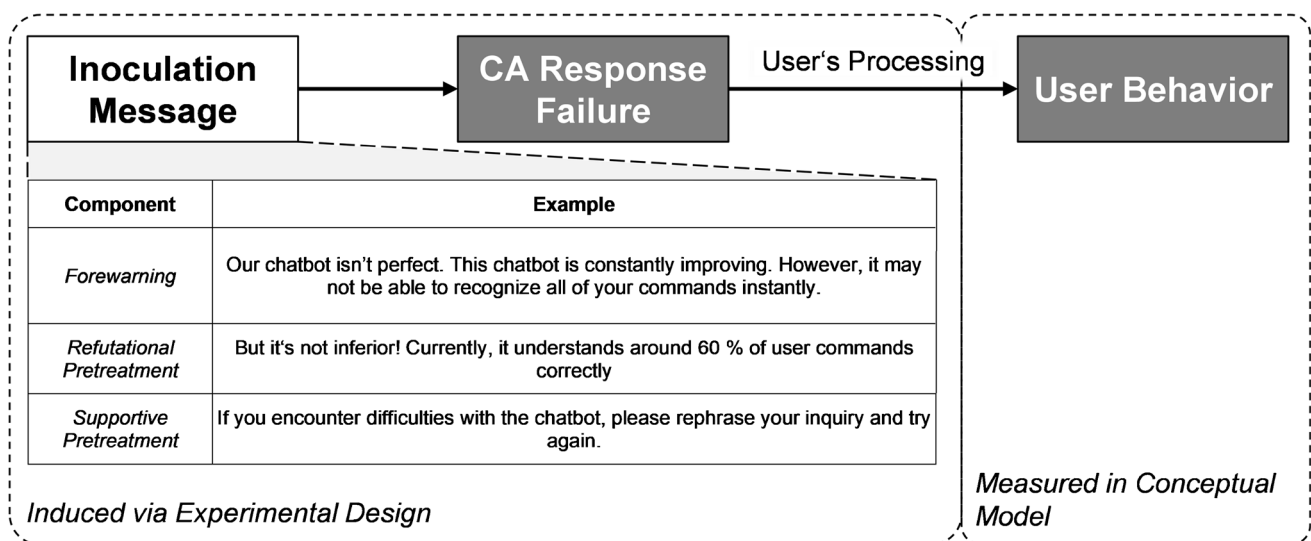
Inoculation Message

CA Response Failure

User‘s Processing

User Behavior

| Component | Example |
|---|---|
| *Forewarning* | Our chatbot isn’t perfect. This chatbot is constantly improving. However, it may not be able to recognize all of your commands instantly. |
| *Refutational Pretreatment* | But it‘s not inferior! Currently, it understands around 60 % of user commands correctly |
| *Supportive Pretreatment* | If you encounter difficulties with the chatbot, please rephrase your inquiry and try again. |

*Induced via Experimental Design*

*Measured in Conceptual Model*